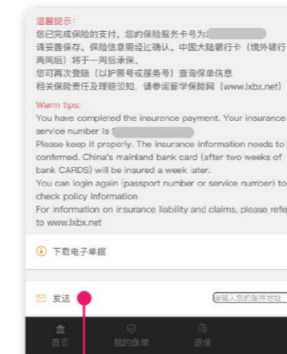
温馨提示：
您已完成保险的支付，您的保险服务卡号为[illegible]
请妥善保存。保险信息需经过确认。中国大陆银行卡（境外银行两周后）将于一周后承保。
您可再次登陆（以护照号或服务号）查询保单信息
相关保险责任及理赔须知，请参阅留学保险网（www.lxbx.net）

Warm tips:
You have completed the insurance payment. Your insurance service number is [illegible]
Please keep it properly. The insurance information needs to be confirmed. China's mainland bank card (after two weeks of bank CARDS) will be insured a week later.
You can login again (passport number or service number) to check policy information
For information on insurance liability and claims, please refer to www.lxbx.net

下载电子单据

发送 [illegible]

首页 我的保单 退保